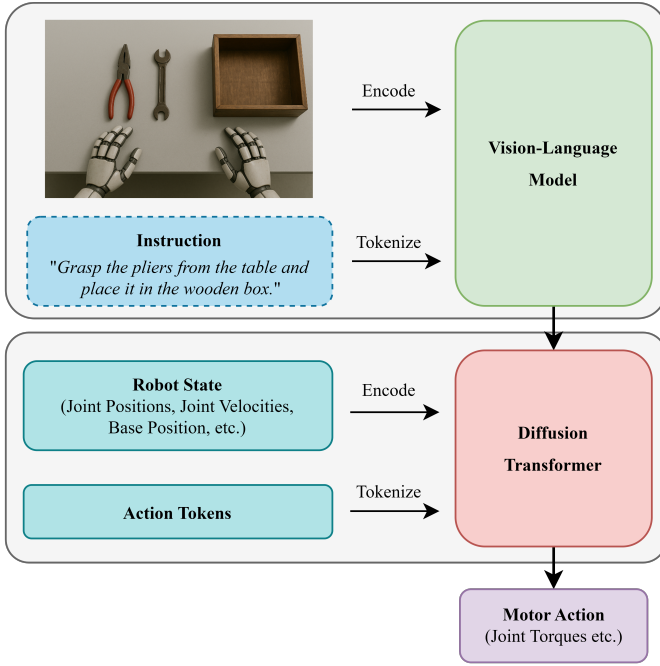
Encode

Vision-Language Model

Instruction
"Grasp the pliers from the table and place it in the wooden box."

Tokenize

Robot State
(Joint Positions, Joint Velocities, Base Position, etc.)

Encode

Diffusion Transformer

Action Tokens

Tokenize

Motor Action
(Joint Torques etc.)